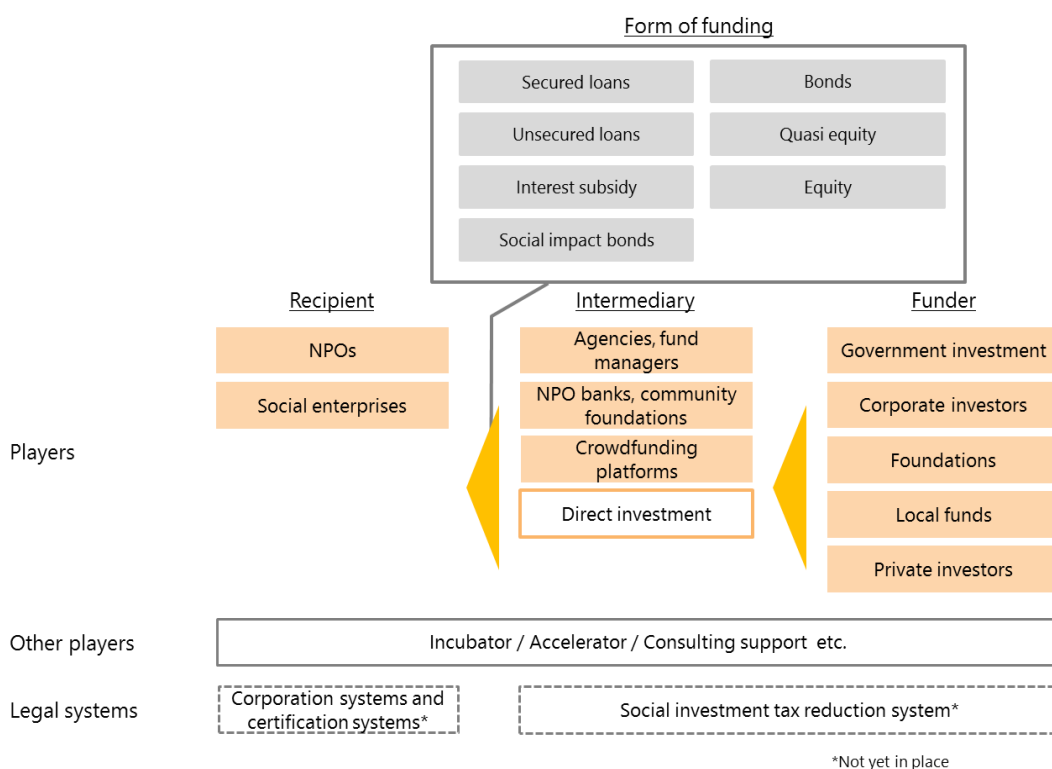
Form of funding

Secured loans
Bonds
Unsecured loans
Quasi equity
Interest subsidy
Equity
Social impact bonds

Recipient
Intermediary
Funder

NPOs
Social enterprises

Agencies, fund managers
NPO banks, community foundations
Crowdfunding platforms
Direct investment

Government investment
Corporate investors
Foundations
Local funds
Private investors

Players

Other players
Incubator / Accelerator / Consulting support etc.

Legal systems
Corporation systems and certification systems*
Social investment tax reduction system*

*Not yet in place